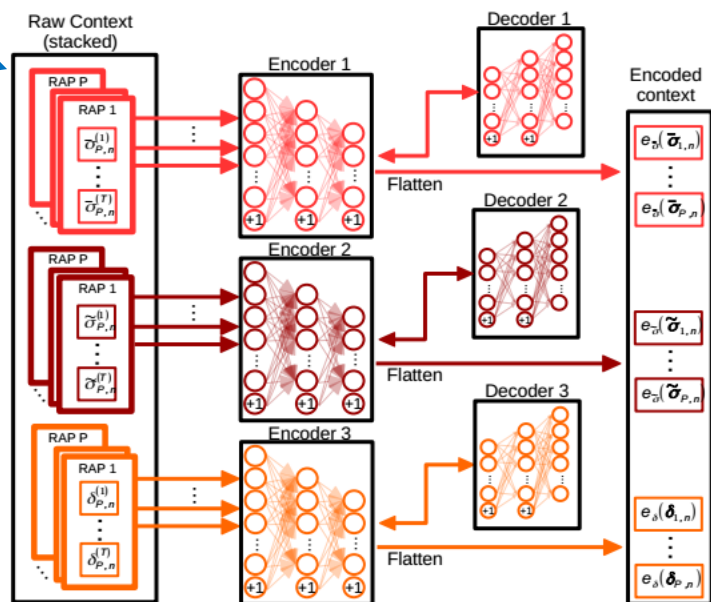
Raw Context (stacked)

RAP P

RAP 1

$\bar{\sigma}_{P,n}^{(1)}$

⋮

$\bar{\sigma}_{P,n}^{(T)}$

RAP P

RAP 1

$\tilde{\sigma}_{P,n}^{(1)}$

⋮

$\tilde{\sigma}_{P,n}^{(T)}$

RAP P

RAP 1

$\delta_{P,n}^{(1)}$

⋮

$\delta_{P,n}^{(T)}$

Encoder 1

+1 +1 +1

Encoder 2

+1 +1 +1

Encoder 3

+1 +1 +1

Decoder 1

+1 +1

Decoder 2

+1 +1

Decoder 3

+1 +1

Flatten

Flatten

Flatten

Encoded context

$e_{\bar{\sigma}}(\bar{\boldsymbol{\sigma}}_{1,n})$

⋮

$e_{\bar{\sigma}}(\bar{\boldsymbol{\sigma}}_{P,n})$

$e_{\tilde{\sigma}}(\tilde{\boldsymbol{\sigma}}_{1,n})$

⋮

$e_{\tilde{\sigma}}(\tilde{\boldsymbol{\sigma}}_{P,n})$

$e_{\delta}(\boldsymbol{\delta}_{1,n})$

⋮

$e_{\delta}(\boldsymbol{\delta}_{P,n})$